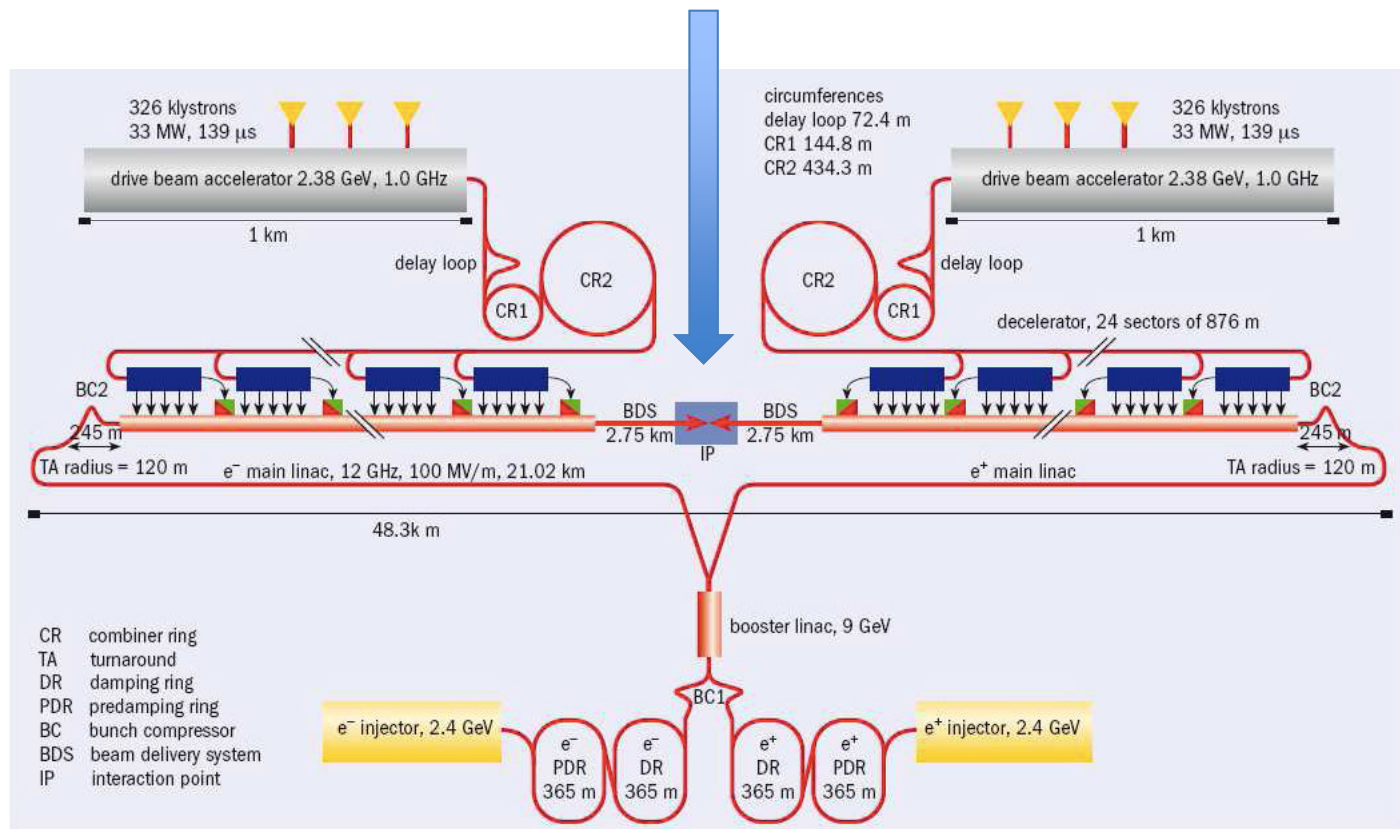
326 klystrons
33 MW, 139 μs

drive beam accelerator 2.38 GeV, 1.0 GHz

1 km

circumferences
delay loop 72.4 m
CR1 144.8 m
CR2 434.3 m

326 klystrons
33 MW, 139 μs

drive beam accelerator 2.38 GeV, 1.0 GHz

1 km

delay loop

CR2

CR1

CR2

CR1

delay loop

decelerator, 24 sectors of 876 m

BC2

245 m

BDS
2.75 km

IP

BDS
2.75 km

BC2

245 m

TA radius = 120 m

$e^-$ main linac, 12 GHz, 100 MV/m, 21.02 km

$e^+$ main linac

TA radius = 120 m

48.3k m

booster linac, 9 GeV

BC1

CR combiner ring
TA turnaround
DR damping ring
PDR predamping ring
BC bunch compressor
BDS beam delivery system
IP interaction point

$e^-$ injector, 2.4 GeV

$e^-$
PDR
365 m

$e^-$
DR
365 m

$e^+$
DR
365 m

$e^+$
PDR
365 m

$e^+$ injector, 2.4 GeV